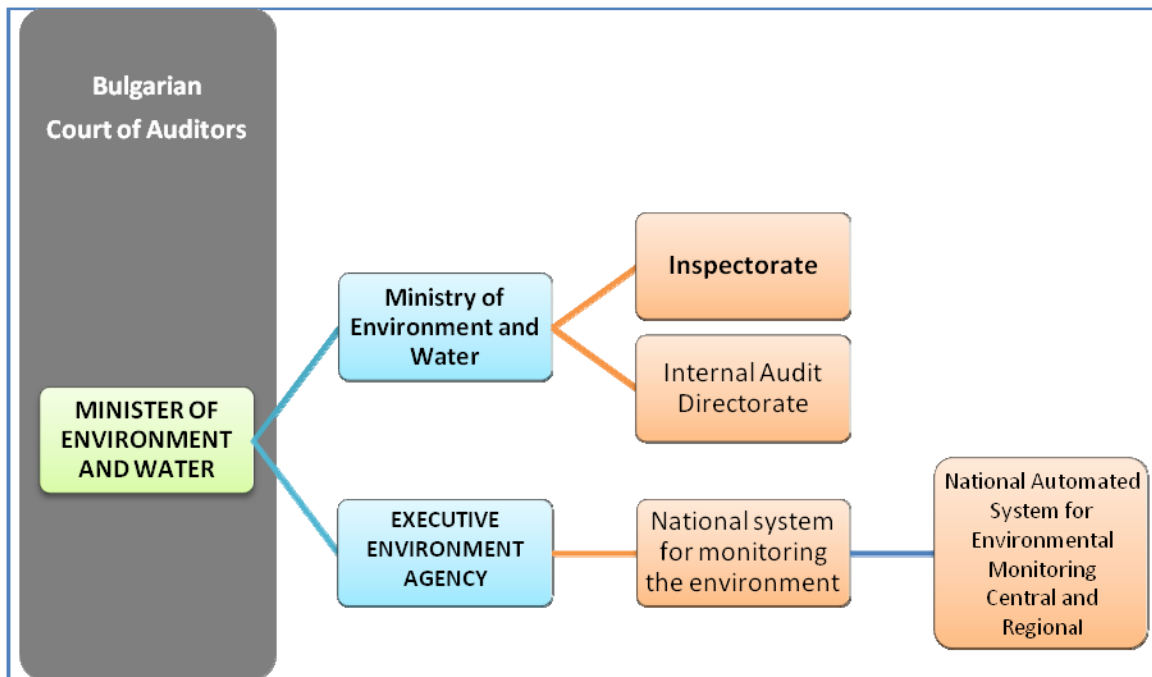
Bulgarian Court of Auditors

MINISTER OF ENVIRONMENT AND WATER

Ministry of Environment and Water

Inspectorate

Internal Audit Directorate

EXECUTIVE ENVIRONMENT AGENCY

National system for monitoring the environment

National Automated System for Environmental Monitoring Central and Regional